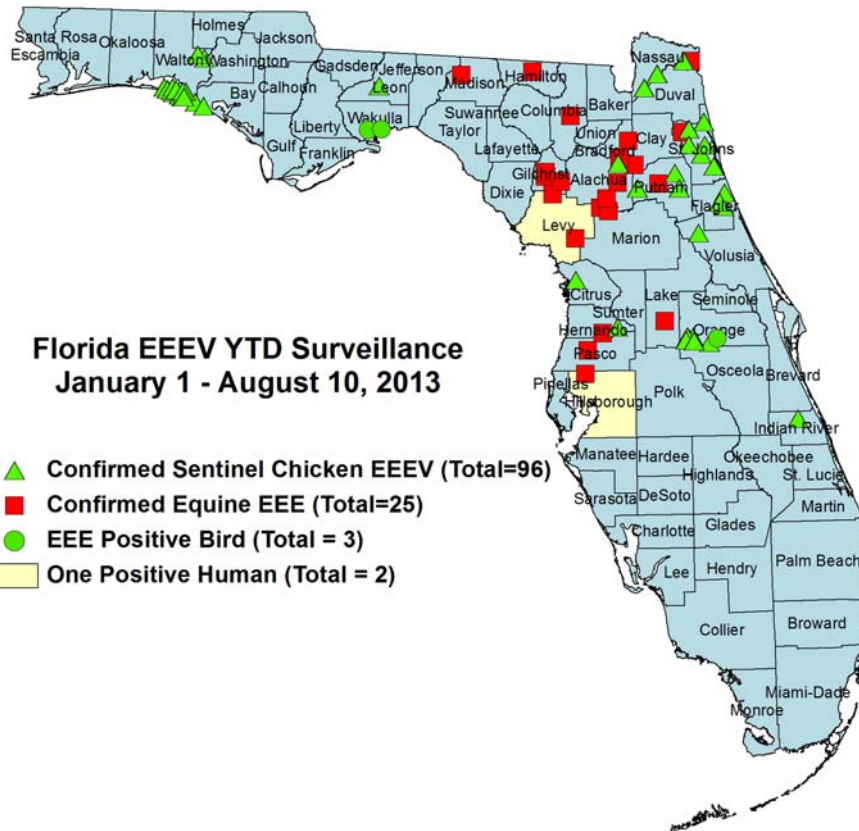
Santa Rosa
Escambia
Okaloosa
Holmes
Walton
Washington
Jackson
Bay
Calhoun
Gadsden
Jefferson
Leon
Gulf
Liberty
Franklin
Wakulla
Madison
Hamilton
Suwannee
Taylor
Lafayette
Columbia
Baker
Nassau
Duval
Union
Bradford
Clay
St. Johns
Gilchrist
Alachua
Putnam
Flagler
Dixie
Levy
Marion
Volusia
Citrus
Sumter
Lake
Seminole
Hernando
Orange
Pasco
Osceola
Brevard
Pinellas
Hillsborough
Polk
Indian River
Manatee
Hardee
Highlands
Okeechobee
St. Lucie
Sarasota
DeSoto
Martin
Charlotte
Glades
Palm Beach
Lee
Hendry
Collier
Broward
Miami-Dade
Monroe

Florida EEEV YTD Surveillance
January 1 - August 10, 2013

Confirmed Sentinel Chicken EEEV (Total=96)
Confirmed Equine EEE (Total=25)
EEE Positive Bird (Total = 3)
One Positive Human (Total = 2)